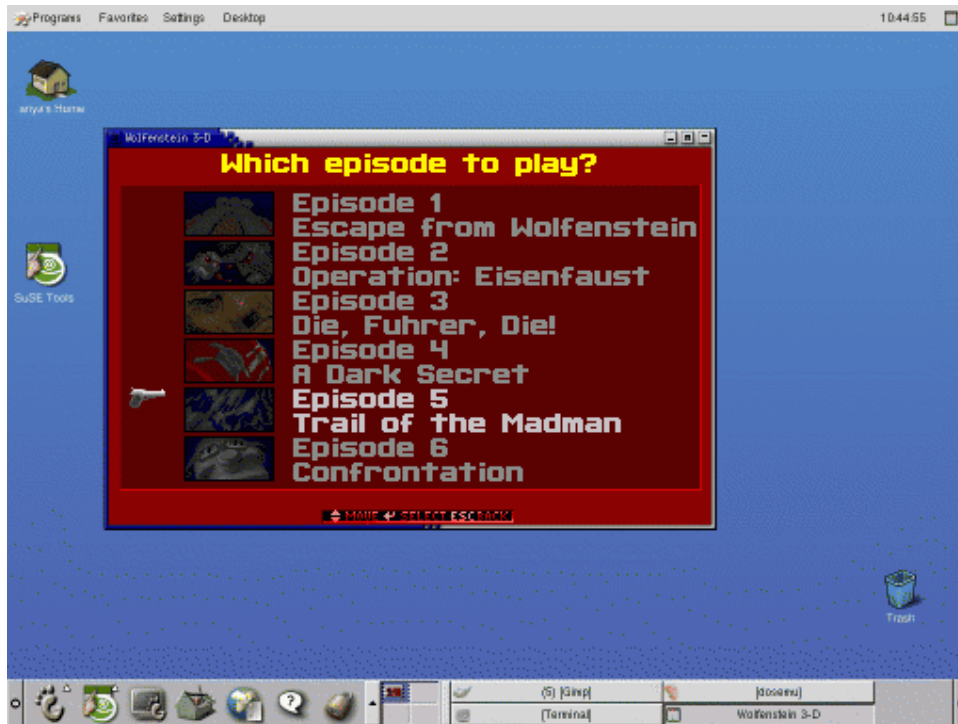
Programs Favorites Settings Desktop

10:44:55

anyu's Home

SuSE Tools

Wolfenstein 3-D

Which episode to play?

Episode 1
Escape from Wolfenstein
Episode 2
Operation: Eisenfaust
Episode 3
Die, Fuhrer, Die!
Episode 4
A Dark Secret
Episode 5
Trail of the Madman
Episode 6
Confrontation

MOVE SELECT ESC BACK

Trash

(5) [Gimp]
[dosemu]
[Terminal]
Wolfenstein 3-D